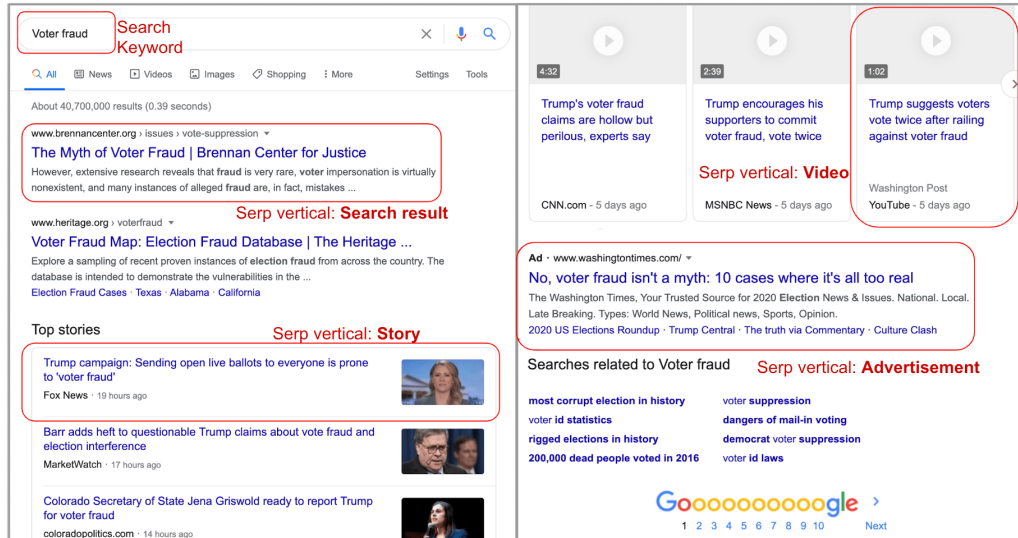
Voter fraud

Search Keyword

All News Videos Images Shopping More Settings Tools

About 40,700,000 results (0.39 seconds)

www.brennancenter.org › issues › vote-suppression

The Myth of Voter Fraud | Brennan Center for Justice

However, extensive research reveals that fraud is very rare, voter impersonation is virtually nonexistent, and many instances of alleged fraud are, in fact, mistakes ...

Serp vertical: Search result

www.heritage.org › voterfraud

Voter Fraud Map: Election Fraud Database | The Heritage ...

Explore a sampling of recent proven instances of election fraud from across the country. The database is intended to demonstrate the vulnerabilities in the ...

Election Fraud Cases · Texas · Alabama · California

Top stories

Serp vertical: Story

Trump campaign: Sending open live ballots to everyone is prone to 'voter fraud'

Fox News · 19 hours ago

Barr adds heft to questionable Trump claims about vote fraud and election interference

MarketWatch · 17 hours ago

Colorado Secretary of State Jena Griswold ready to report Trump for voter fraud

coloradopolitics.com · 14 hours ago

4:32

Trump's voter fraud claims are hollow but perilous, experts say

CNN.com - 5 days ago

2:39

Trump encourages his supporters to commit voter fraud, vote twice

MSNBC News - 5 days ago

1:02

Trump suggests voters vote twice after railing against voter fraud

Washington Post

YouTube - 5 days ago

Serp vertical: Video

Ad · www.washingtontimes.com/

No, voter fraud isn't a myth: 10 cases where it's all too real

The Washington Times, Your Trusted Source for 2020 Election News & Issues. National. Local. Late Breaking. Types: World News, Political news, Sports, Opinion.

2020 US Elections Roundup · Trump Central · The truth via Commentary · Culture Clash

Searches related to Voter fraud

Serp vertical: Advertisement

most corrupt election in history

voter suppression

voter id statistics

dangers of mail-in voting

rigged elections in history

democrat voter suppression

200,000 dead people voted in 2016

voter id laws

Goooooooooogle

1 2 3 4 5 6 7 8 9 10

Next